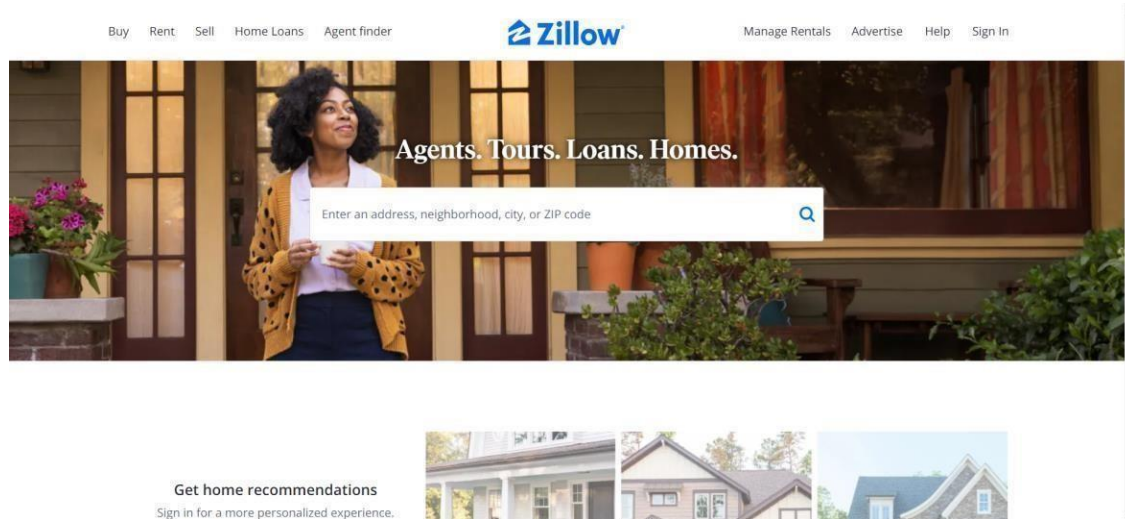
Buy Rent Sell Home Loans Agent finder

Zillow

Manage Rentals Advertise Help Sign In

Agents. Tours. Loans. Homes.

Enter an address, neighborhood, city, or ZIP code

Get home recommendations

Sign in for a more personalized experience.